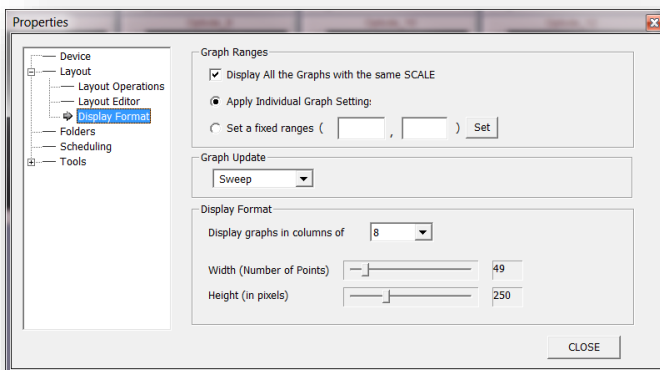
Properties

Device
Layout
Layout Operations
Layout Editor
Display Format
Folders
Scheduling
Tools

Graph Ranges
Display All the Graphs with the same SCALE
Apply Individual Graph Setting:
Set a fixed ranges ( , ) Set

Graph Update
Sweep

Display Format
Display graphs in columns of 8
Width (Number of Points) 49
Height (in pixels) 250

CLOSE